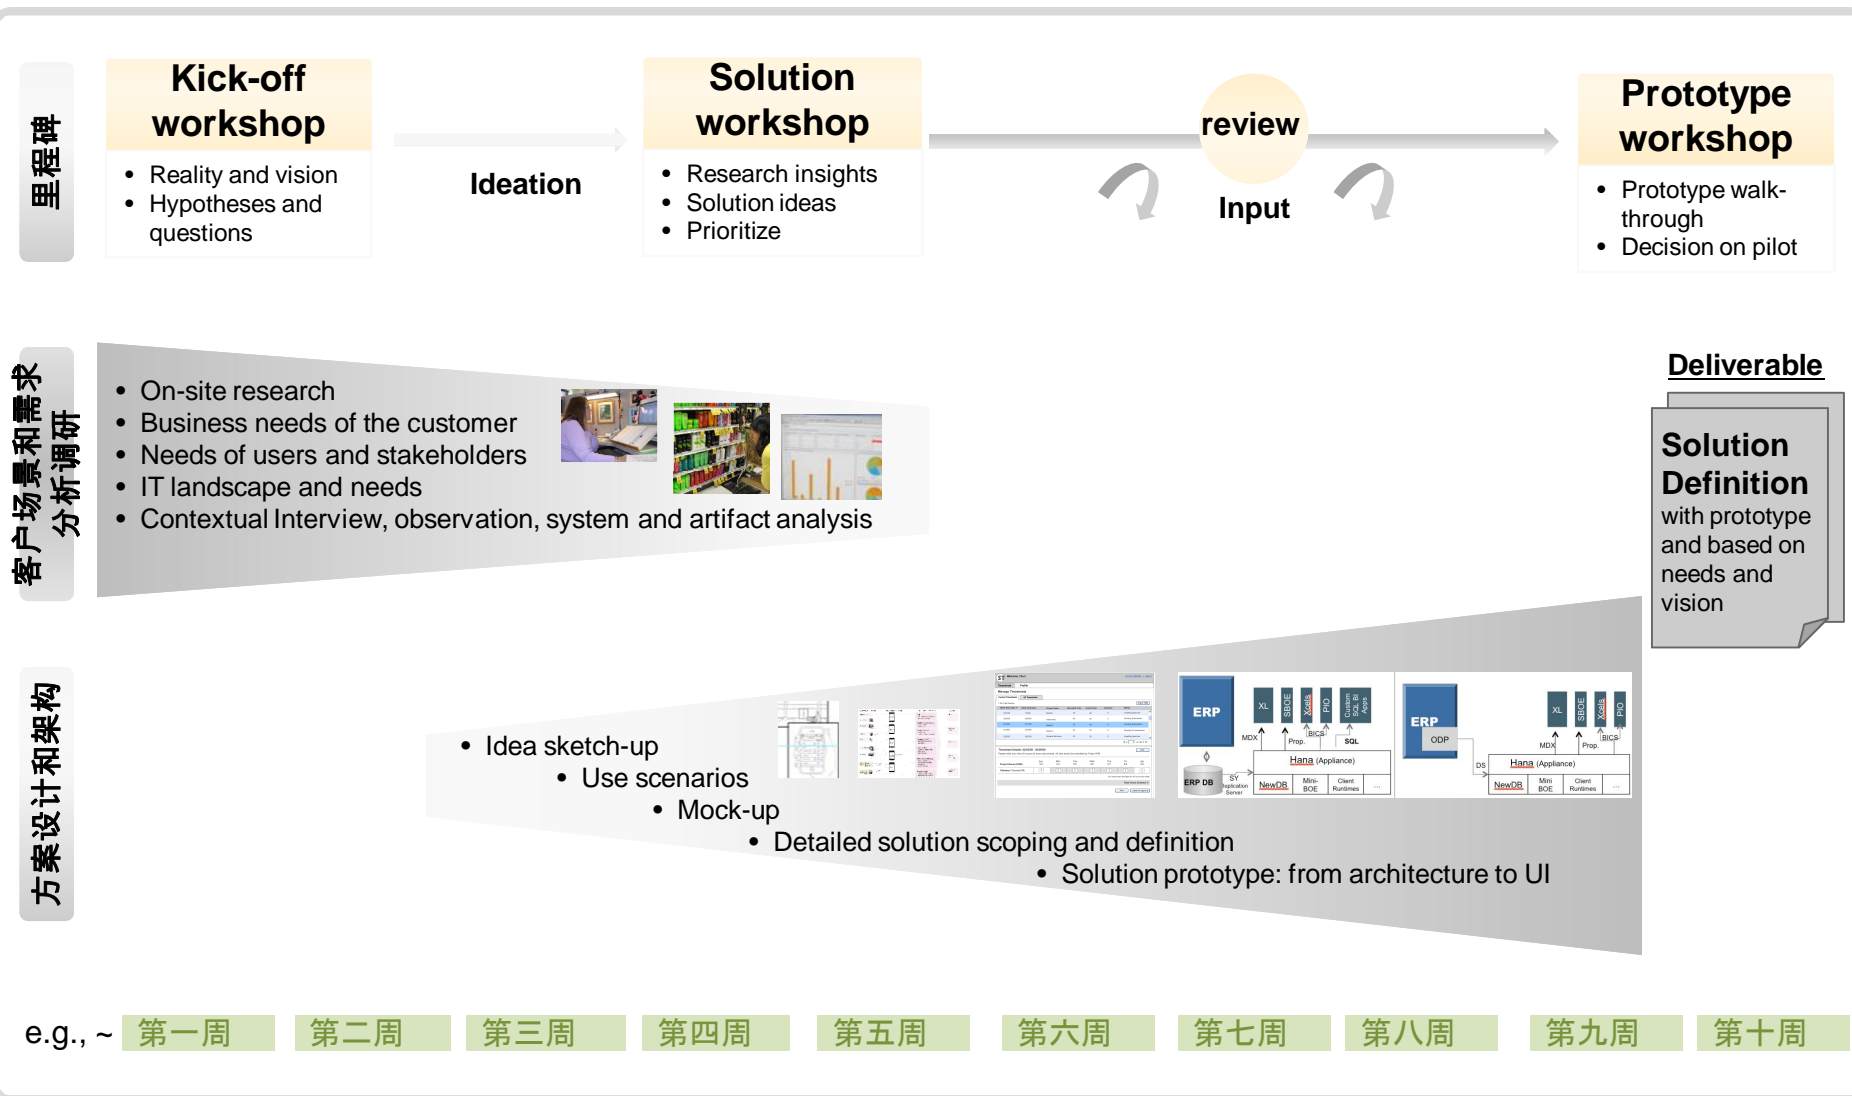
里程碑

Kick-off workshop
- Reality and vision
- Hypotheses and questions

Ideation

Solution workshop
- Research insights
- Solution ideas
- Prioritize

review

Input

Prototype workshop
- Prototype walk-through
- Decision on pilot

客户场景和需求分析调研

- On-site research
- Business needs of the customer
- Needs of users and stakeholders
- IT landscape and needs
- Contextual Interview, observation, system and artifact analysis

Deliverable

Solution Definition with prototype and based on needs and vision

方案设计和架构

- Idea sketch-up
- Use scenarios
- Mock-up
- Detailed solution scoping and definition
- Solution prototype: from architecture to UI

ERP XL SBOE Xcelsius PIO Custom SQL BI Apps MDX Prop. BICS SQL Hana (Appliance) ERP DB SY Application Server NewDB Mini-BOE Client Runtimes ...

ERP ODP XL SBOE Xcelsius PIO MDX Prop. BICS DS Hana (Appliance) NewDB Mini BOE Client Runtimes ...

e.g., ~ 第一周 第二周 第三周 第四周 第五周 第六周 第七周 第八周 第九周 第十周